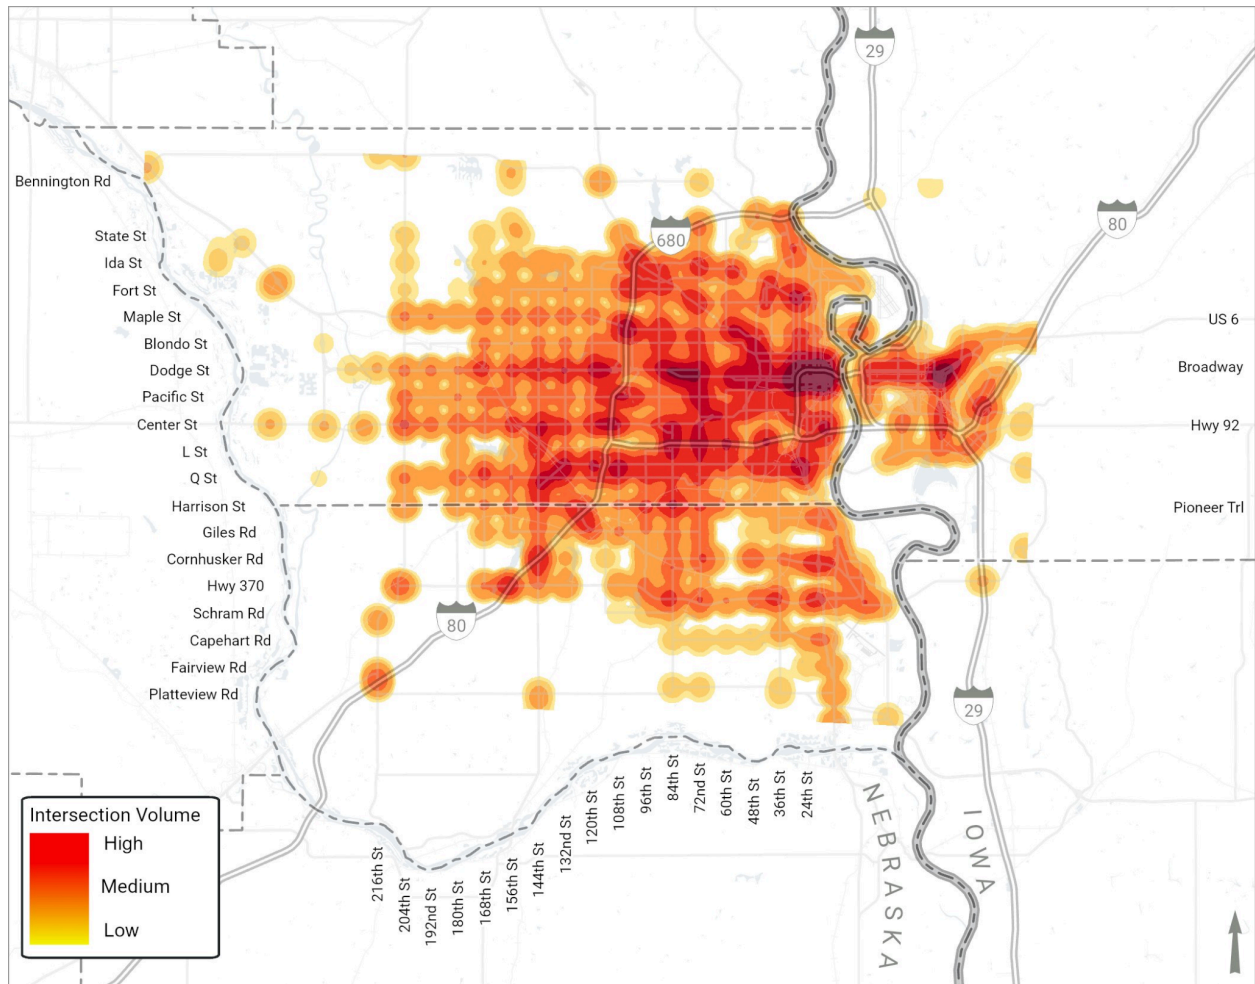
29

680

80

Bennington Rd
State St
Ida St
Fort St
Maple St
Blondo St
Dodge St
Pacific St
Center St
L St
Q St
Harrison St
Giles Rd
Cornhusker Rd
Hwy 370
Schram Rd
Capehart Rd
Fairview Rd
Platteview Rd

US 6
Broadway
Hwy 92
Pioneer Trl

80

29

216th St
204th St
192nd St
180th St
168th St
156th St
144th St
132nd St
120th St
108th St
96th St
84th St
72nd St
60th St
48th St
36th St
24th St

NEBRASKA

IOWA

Intersection Volume
High
Medium
Low